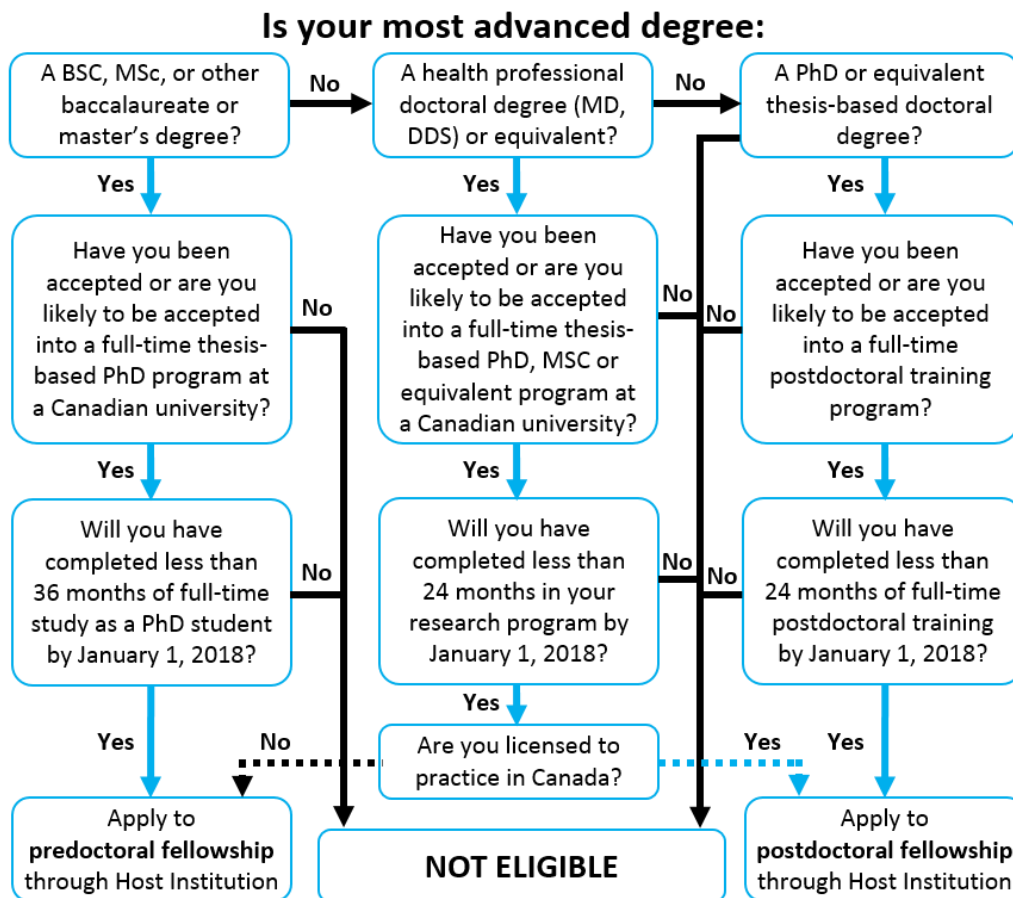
Is your most advanced degree:

A BSC, MSc, or other baccalaureate or master's degree?

No

A health professional doctoral degree (MD, DDS) or equivalent?

No

A PhD or equivalent thesis-based doctoral degree?

Yes

Yes

Yes

Have you been accepted or are you likely to be accepted into a full-time thesis-based PhD program at a Canadian university?

No

Have you been accepted or are you likely to be accepted into a full-time thesis-based PhD, MSC or equivalent program at a Canadian university?

No

No

Have you been accepted or are you likely to be accepted into a full-time postdoctoral training program?

Yes

Yes

Yes

Will you have completed less than 36 months of full-time study as a PhD student by January 1, 2018?

No

Will you have completed less than 24 months in your research program by January 1, 2018?

No

No

Will you have completed less than 24 months of full-time postdoctoral training by January 1, 2018?

Yes

Yes

No

Are you licensed to practice in Canada?

Yes

Yes

Apply to **predoctoral fellowship** through Host Institution

NOT ELIGIBLE

Apply to **postdoctoral fellowship** through Host Institution